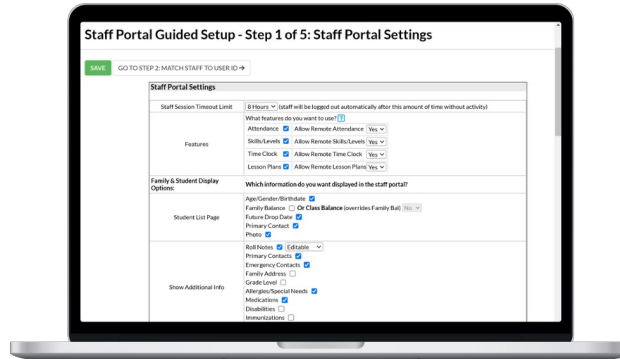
Staff Portal Guided Setup - Step 1 of 5: Staff Portal Settings

SAVE GO TO STEP 2: MATCH STAFF TO USER ID →

Staff Portal Settings

| | |
|---|---|
| Staff Session Timeout Limit | 8 Hours (staff will be logged out automatically after this amount of time without activity) |
| Features | What features do you want to use? ? Attendance Allow Remote Attendance Yes; Skills/Levels Allow Remote Skills/Levels Yes; Time Clock Allow Remote Time Clock Yes; Lesson Plans Allow Remote Lesson Plans Yes |
| Family & Student Display Options: | Which information do you want displayed in the staff portal? |
| Student List Page | Age/Gender/Birthdate; Family Balance Or Class Balance (overrides Family Bal) No; Future Drop Date; Primary Contact; Photo |
| Show Additional Info | Roll Notes Editable; Primary Contacts; Emergency Contacts; Family Address; Grade Level; Allergies/Special Needs; Medications; Disabilities; Immunizations |